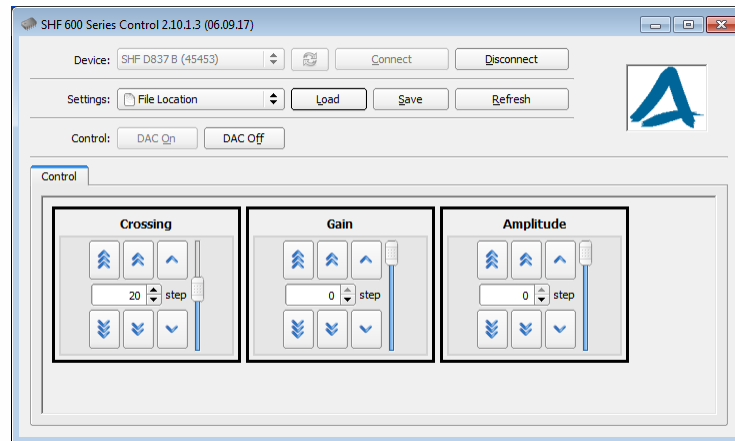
SHF 600 Series Control 2.10.1.3 (06.09.17)

Device: SHF D837 B (45453)
Connect
Disconnect

Settings: File Location
Load
Save
Refresh

Control: DAC On
DAC Off

Control

Crossing
20 step

Gain
0 step

Amplitude
0 step